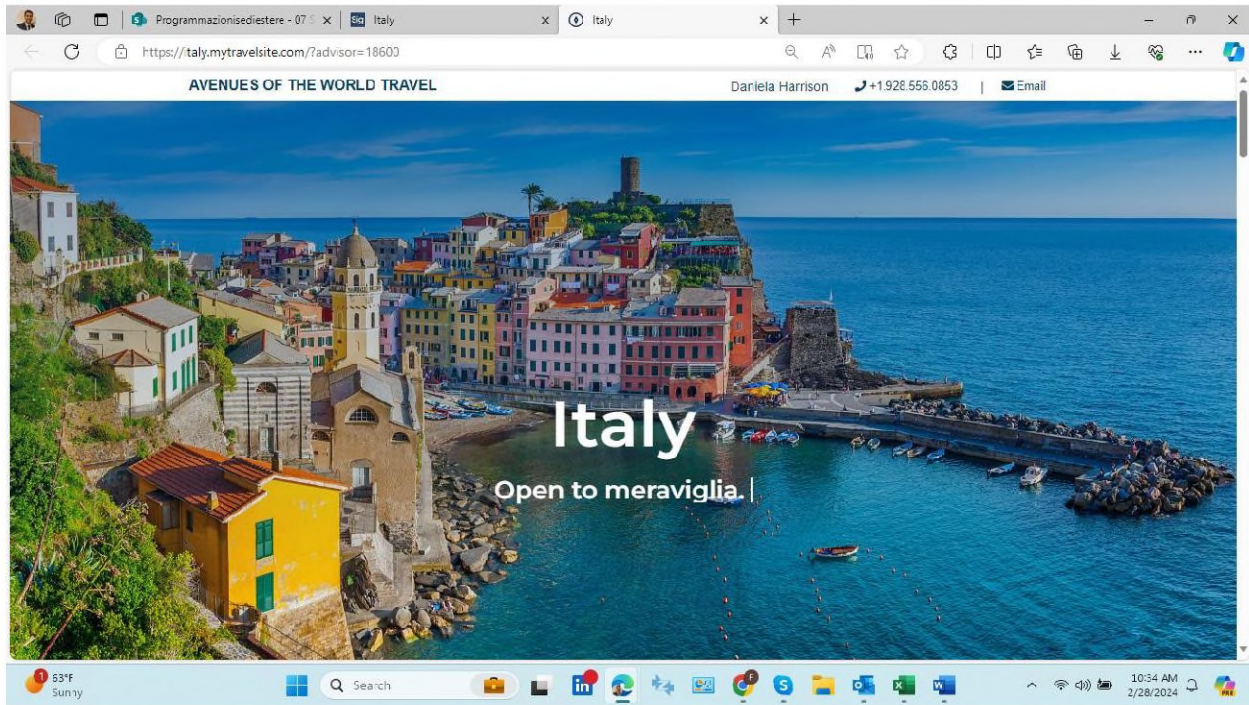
Programmazionisediestere - 07 S ×
Italy
Italy ×
+
https://taly.mytravelsite.com/?advisor=18600

AVENUES OF THE WORLD TRAVEL
Daniela Harrison
+1.928.555.0853
|
Email

Italy

Open to meraviglia.

53°F
Sunny
Search
10:34 AM
2/28/2024